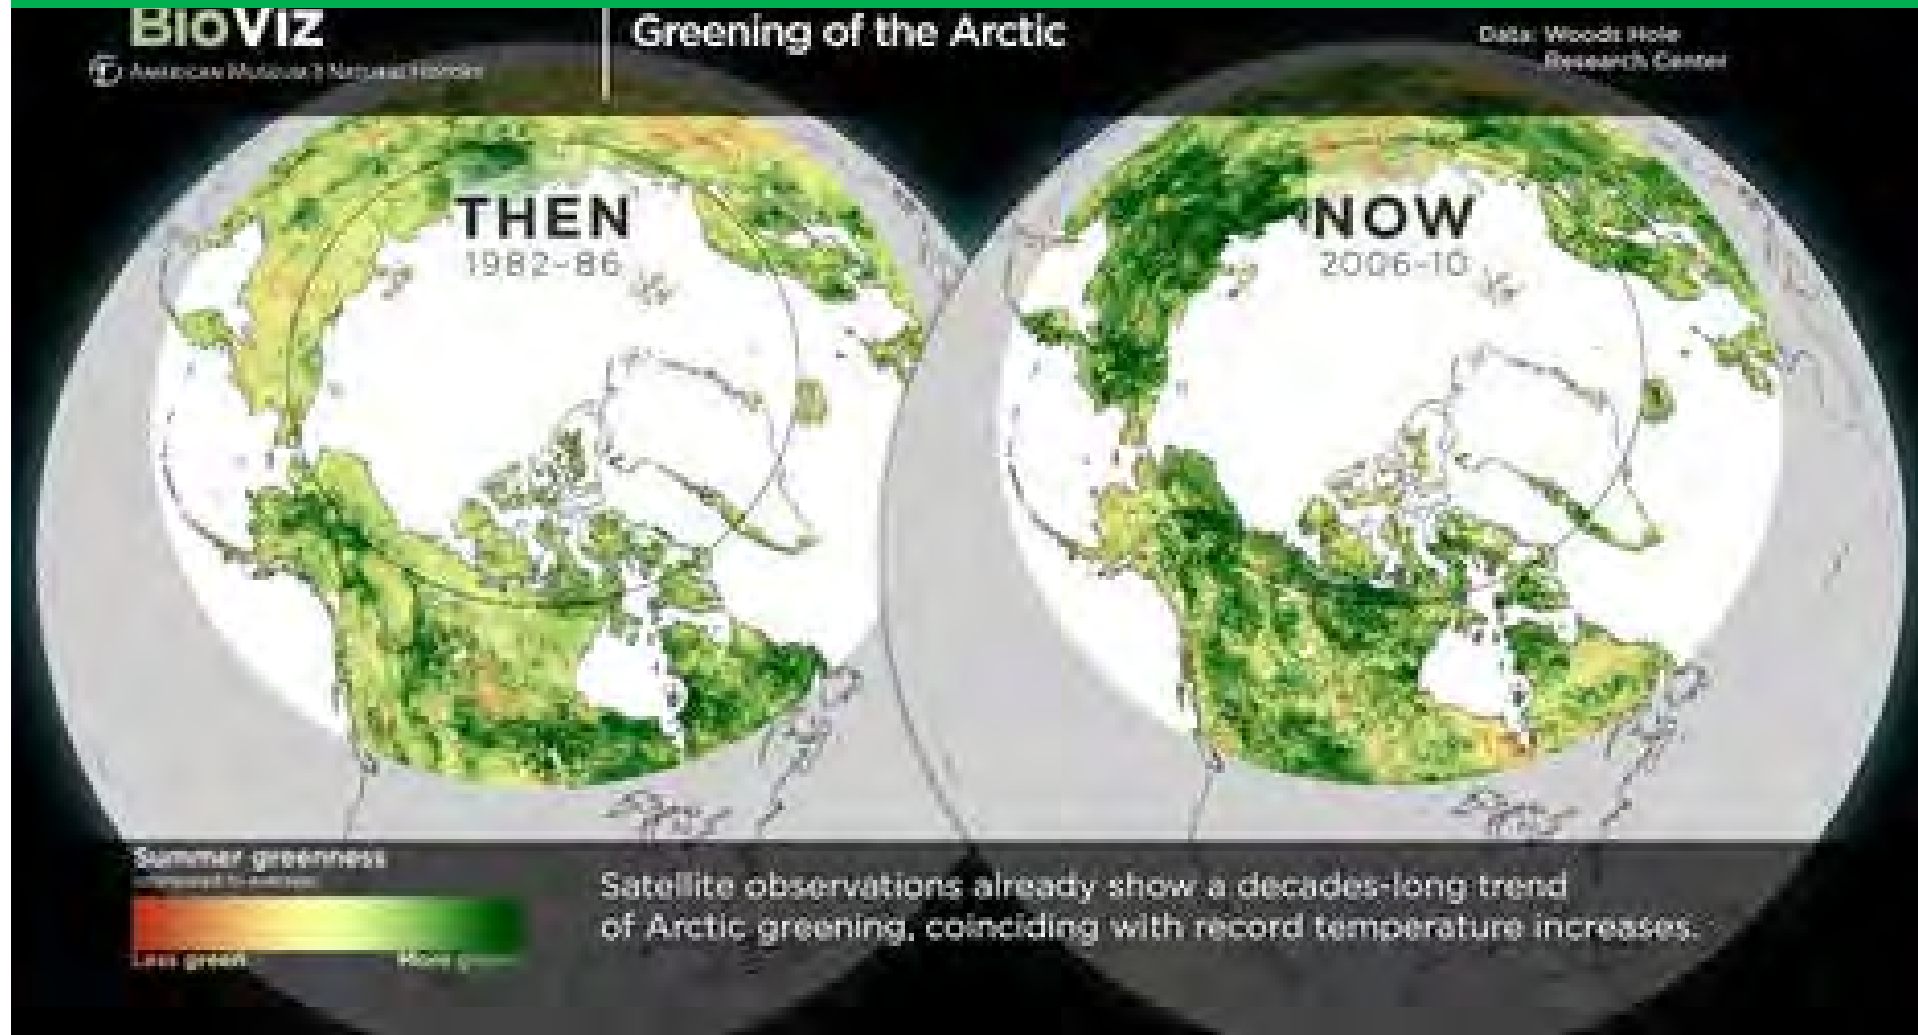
BIOVIZ
American Museum of Natural History

Greening of the Arctic

Data: Woods Hole Research Center

THEN
1982-86

NOW
2006-10

Summer greenness
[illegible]

Less green
More green

Satellite observations already show a decades-long trend of Arctic greening, coinciding with record temperature increases.